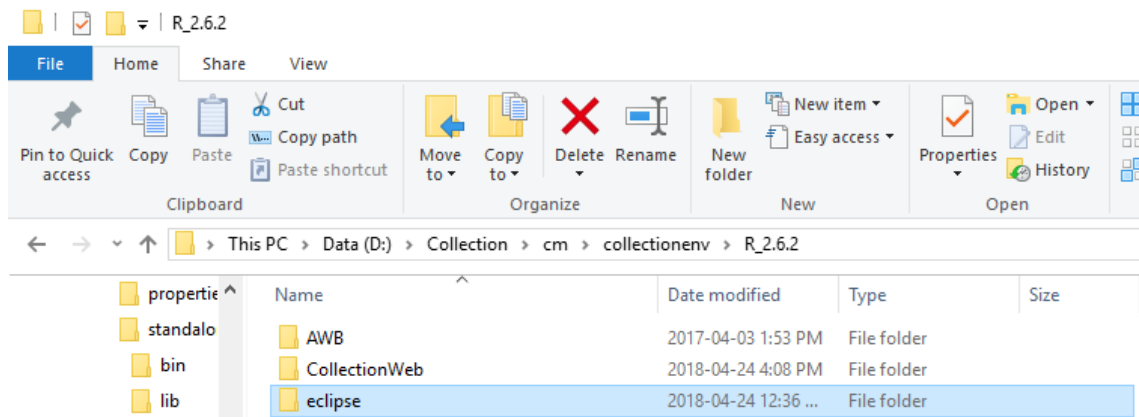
R_2.6.2

File Home Share View

Pin to Quick access Copy Paste Cut Copy path Paste shortcut
Clipboard

Move to Copy to Delete Rename
Organize

New folder New item Easy access
New

Properties Open Edit History
Open

This PC > Data (D:) > Collection > cm > collectionenv > R_2.6.2

propertie
standalo
bin
lib

| Name | Date modified | Type | Size |
|---|---|---|---|
| AWB | 2017-04-03 1:53 PM | File folder | |
| CollectionWeb | 2018-04-24 4:08 PM | File folder | |
| eclipse | 2018-04-24 12:36 ... | File folder | |